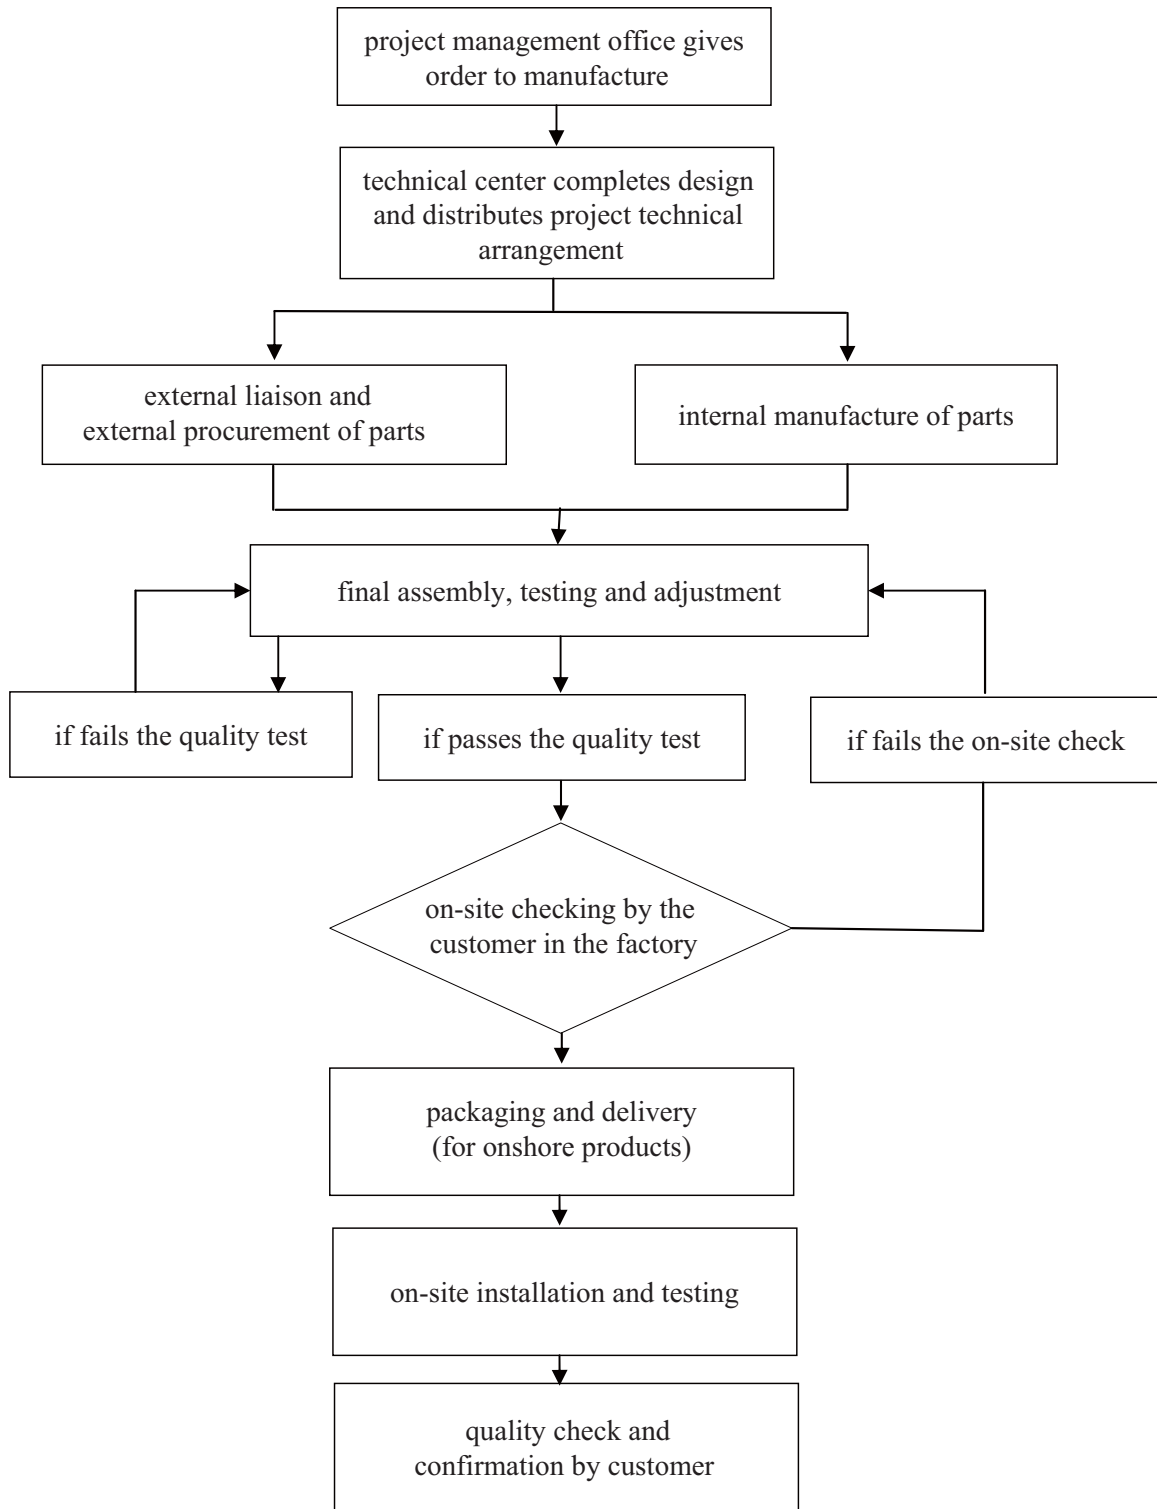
project management office gives order to manufacture

technical center completes design and distributes project technical arrangement

external liaison and external procurement of parts

internal manufacture of parts

final assembly, testing and adjustment

if fails the quality test

if passes the quality test

if fails the on-site check

on-site checking by the customer in the factory

packaging and delivery (for onshore products)

on-site installation and testing

quality check and confirmation by customer